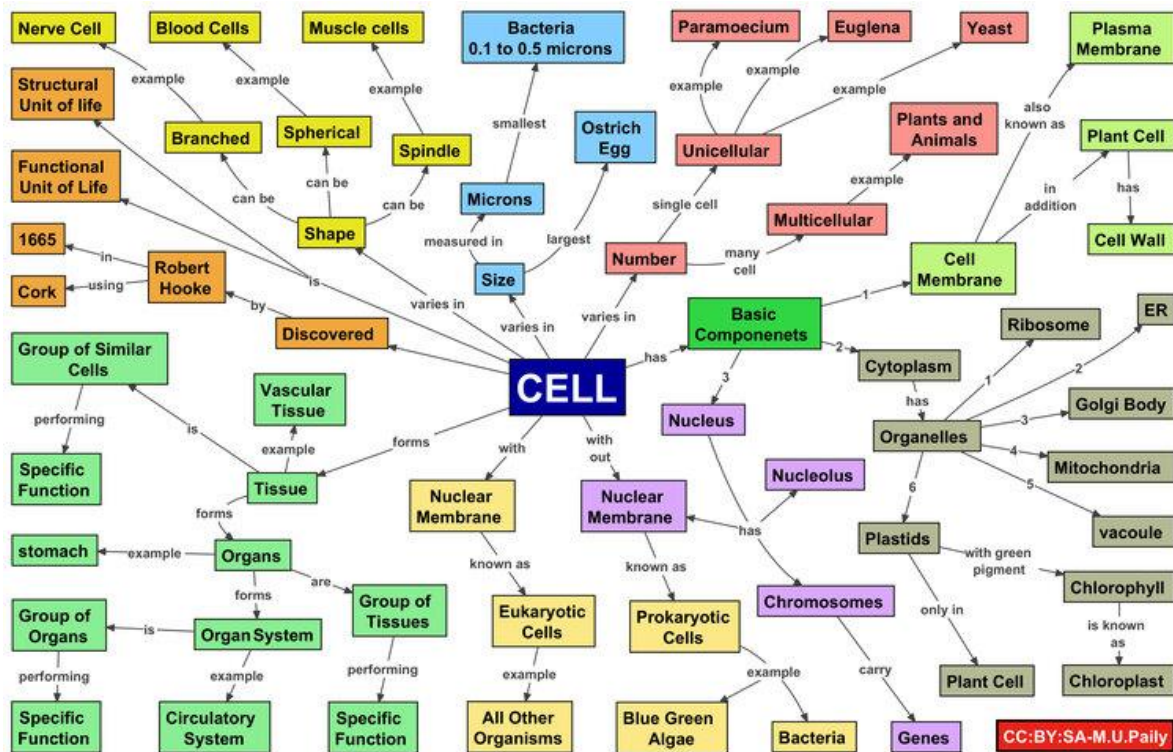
CELL

Nerve Cell
Blood Cells
Muscle cells
Bacteria 0.1 to 0.5 microns
Paramoecium
Euglena
Yeast
Plasma Membrane

example
example
example
smallest
example
example
example
also known as

Structural Unit of life
Branched
Spherical
Spindle
Ostrich Egg
Unicellular
Plants and Animals
Plant Cell

Functional Unit of Life
can be
can be
can be
Shape
Microns
single cell
example
Multicellular
in addition
has
Cell Wall

1665
in
Cork
using
Robert Hooke
is
measured in
largest
Size
Number
many cell
Cell Membrane

by
Discovered
varies in
varies in
varies in
Basic Componenets
1
2
Cytoplasm
Ribosome
ER

Group of Similar Cells
performing
Specific Function
is
Vascular Tissue
example
Tissue
forms
has
3
Nucleus
has
Organelles
1
2
3
Golgi Body
4
Mitochondria
5
vacoule
6

with
with out
Nucleolus
Nuclear Membrane
Nuclear Membrane
has
known as
known as
Eukaryotic Cells
Prokaryotic Cells
Chromosomes
Plastids
with green pigment
Chlorophyll
is known as
only in

forms
Organs
stomach
example
forms
are
Group of Tissues
Group of Organs
is
Organ System
performing
example
performing
example
example
carry
Plant Cell
Chloroplast

Specific Function
Circulatory System
Specific Function
All Other Organisms
Blue Green Algae
Bacteria
Genes
CC:BY:SA-M.U.Paily